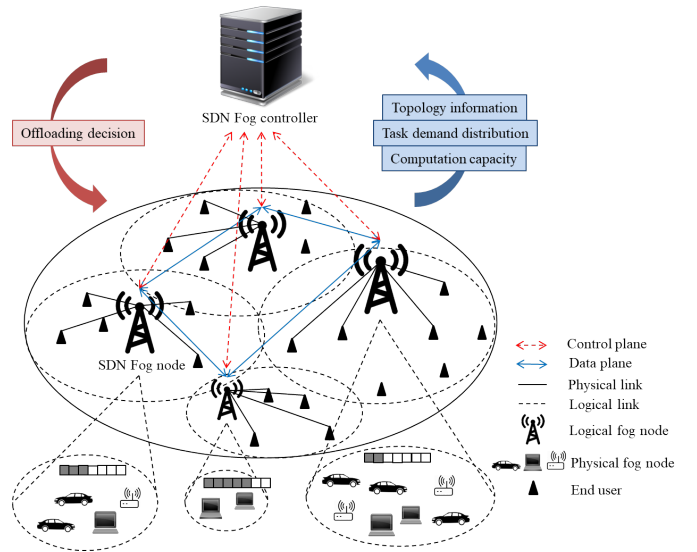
SDN Fog controller

Offloading decision

Topology information

Task demand distribution

Computation capacity

SDN Fog node

Control plane

Data plane

Physical link

Logical link

Logical fog node

Physical fog node

End user